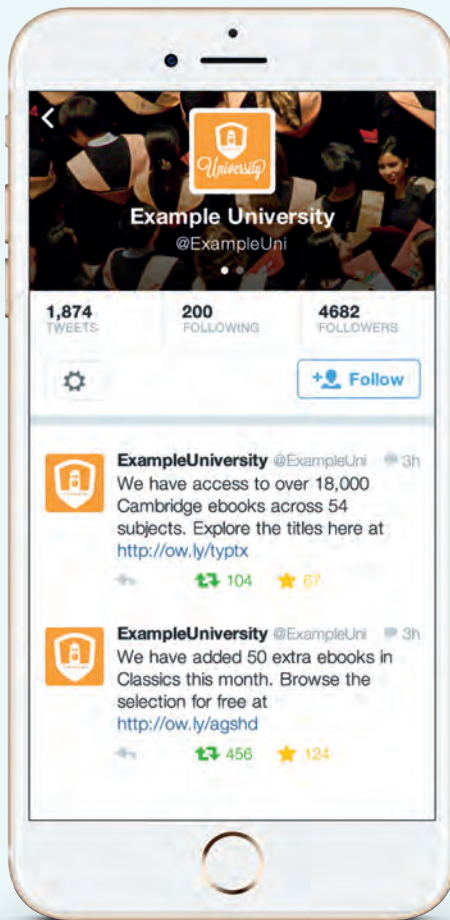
University

Example University
@ExampleUni

1,874
TWEETS

200
FOLLOWING

4682
FOLLOWERS

Follow

ExampleUniversity @ExampleUni 3h
We have access to over 18,000 Cambridge ebooks across 54 subjects. Explore the titles here at http://ow.ly/typtx

104 67

ExampleUniversity @ExampleUni 3h
We have added 50 extra ebooks in Classics this month. Browse the selection for free at http://ow.ly/agshd

456 124